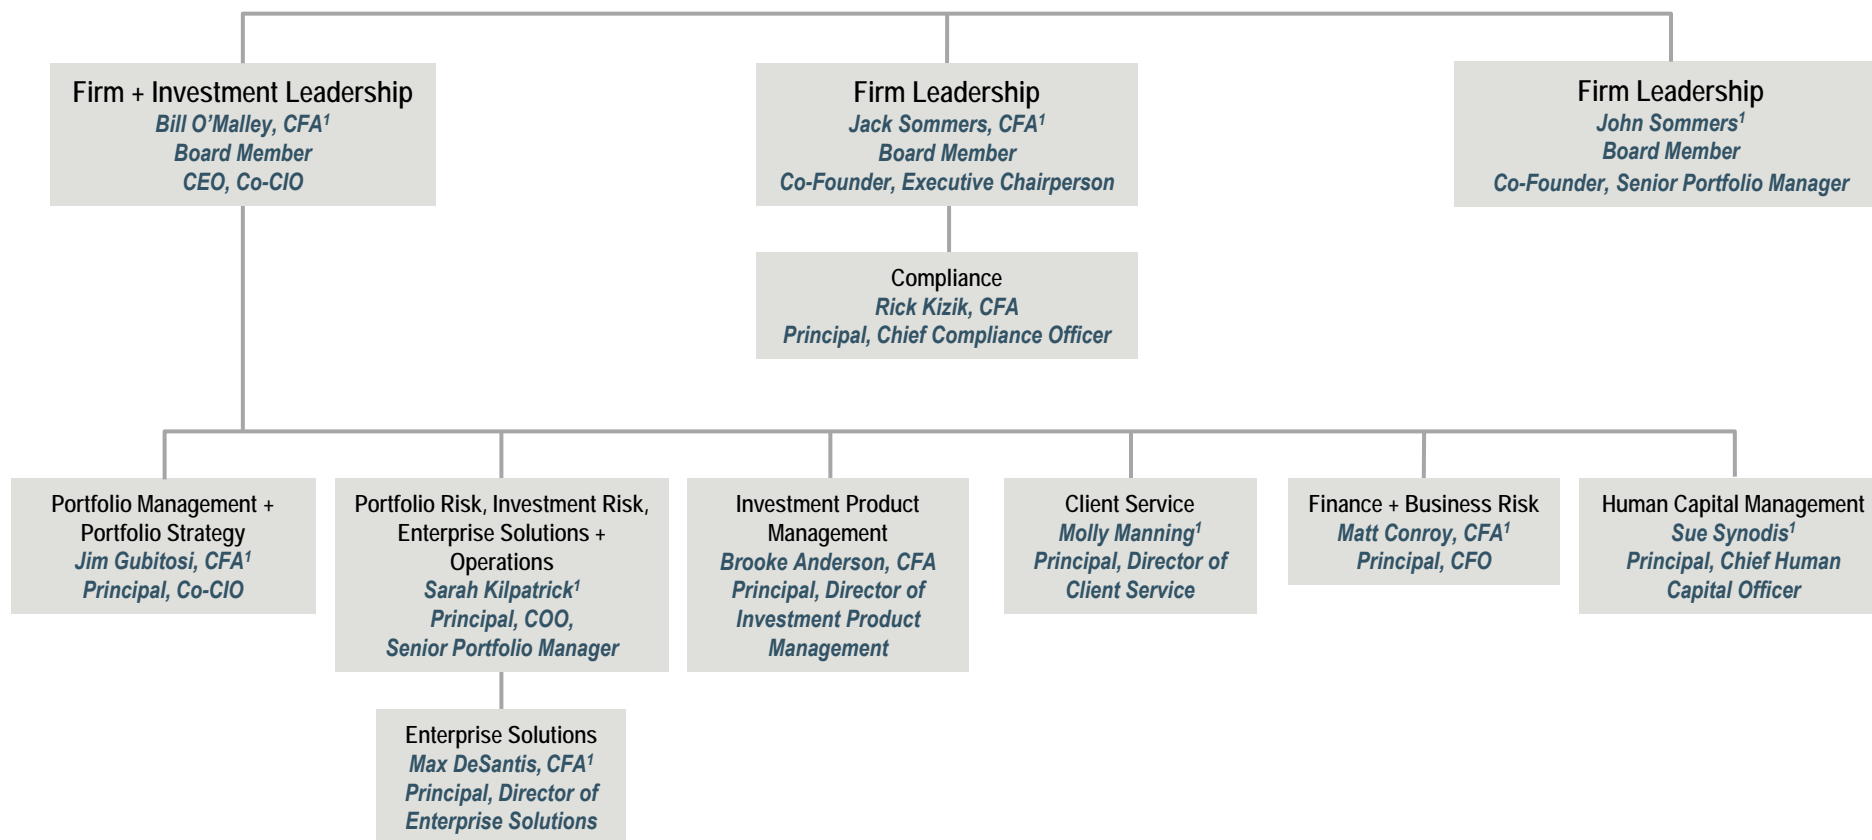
Firm + Investment Leadership
Bill O'Malley, CFA$^{1}$
Board Member
CEO, Co-CIO

Firm Leadership
Jack Sommers, CFA$^{1}$
Board Member
Co-Founder, Executive Chairperson

Firm Leadership
John Sommers$^{1}$
Board Member
Co-Founder, Senior Portfolio Manager

Compliance
Rick Kizik, CFA
Principal, Chief Compliance Officer

Portfolio Management + Portfolio Strategy
Jim Gubitosi, CFA$^{1}$
Principal, Co-CIO

Portfolio Risk, Investment Risk, Enterprise Solutions + Operations
Sarah Kilpatrick$^{1}$
Principal, COO, Senior Portfolio Manager

Investment Product Management
Brooke Anderson, CFA
Principal, Director of Investment Product Management

Client Service
Molly Manning$^{1}$
Principal, Director of Client Service

Finance + Business Risk
Matt Conroy, CFA$^{1}$
Principal, CFO

Human Capital Management
Sue Synodis$^{1}$
Principal, Chief Human Capital Officer

Enterprise Solutions
Max DeSantis, CFA$^{1}$
Principal, Director of Enterprise Solutions